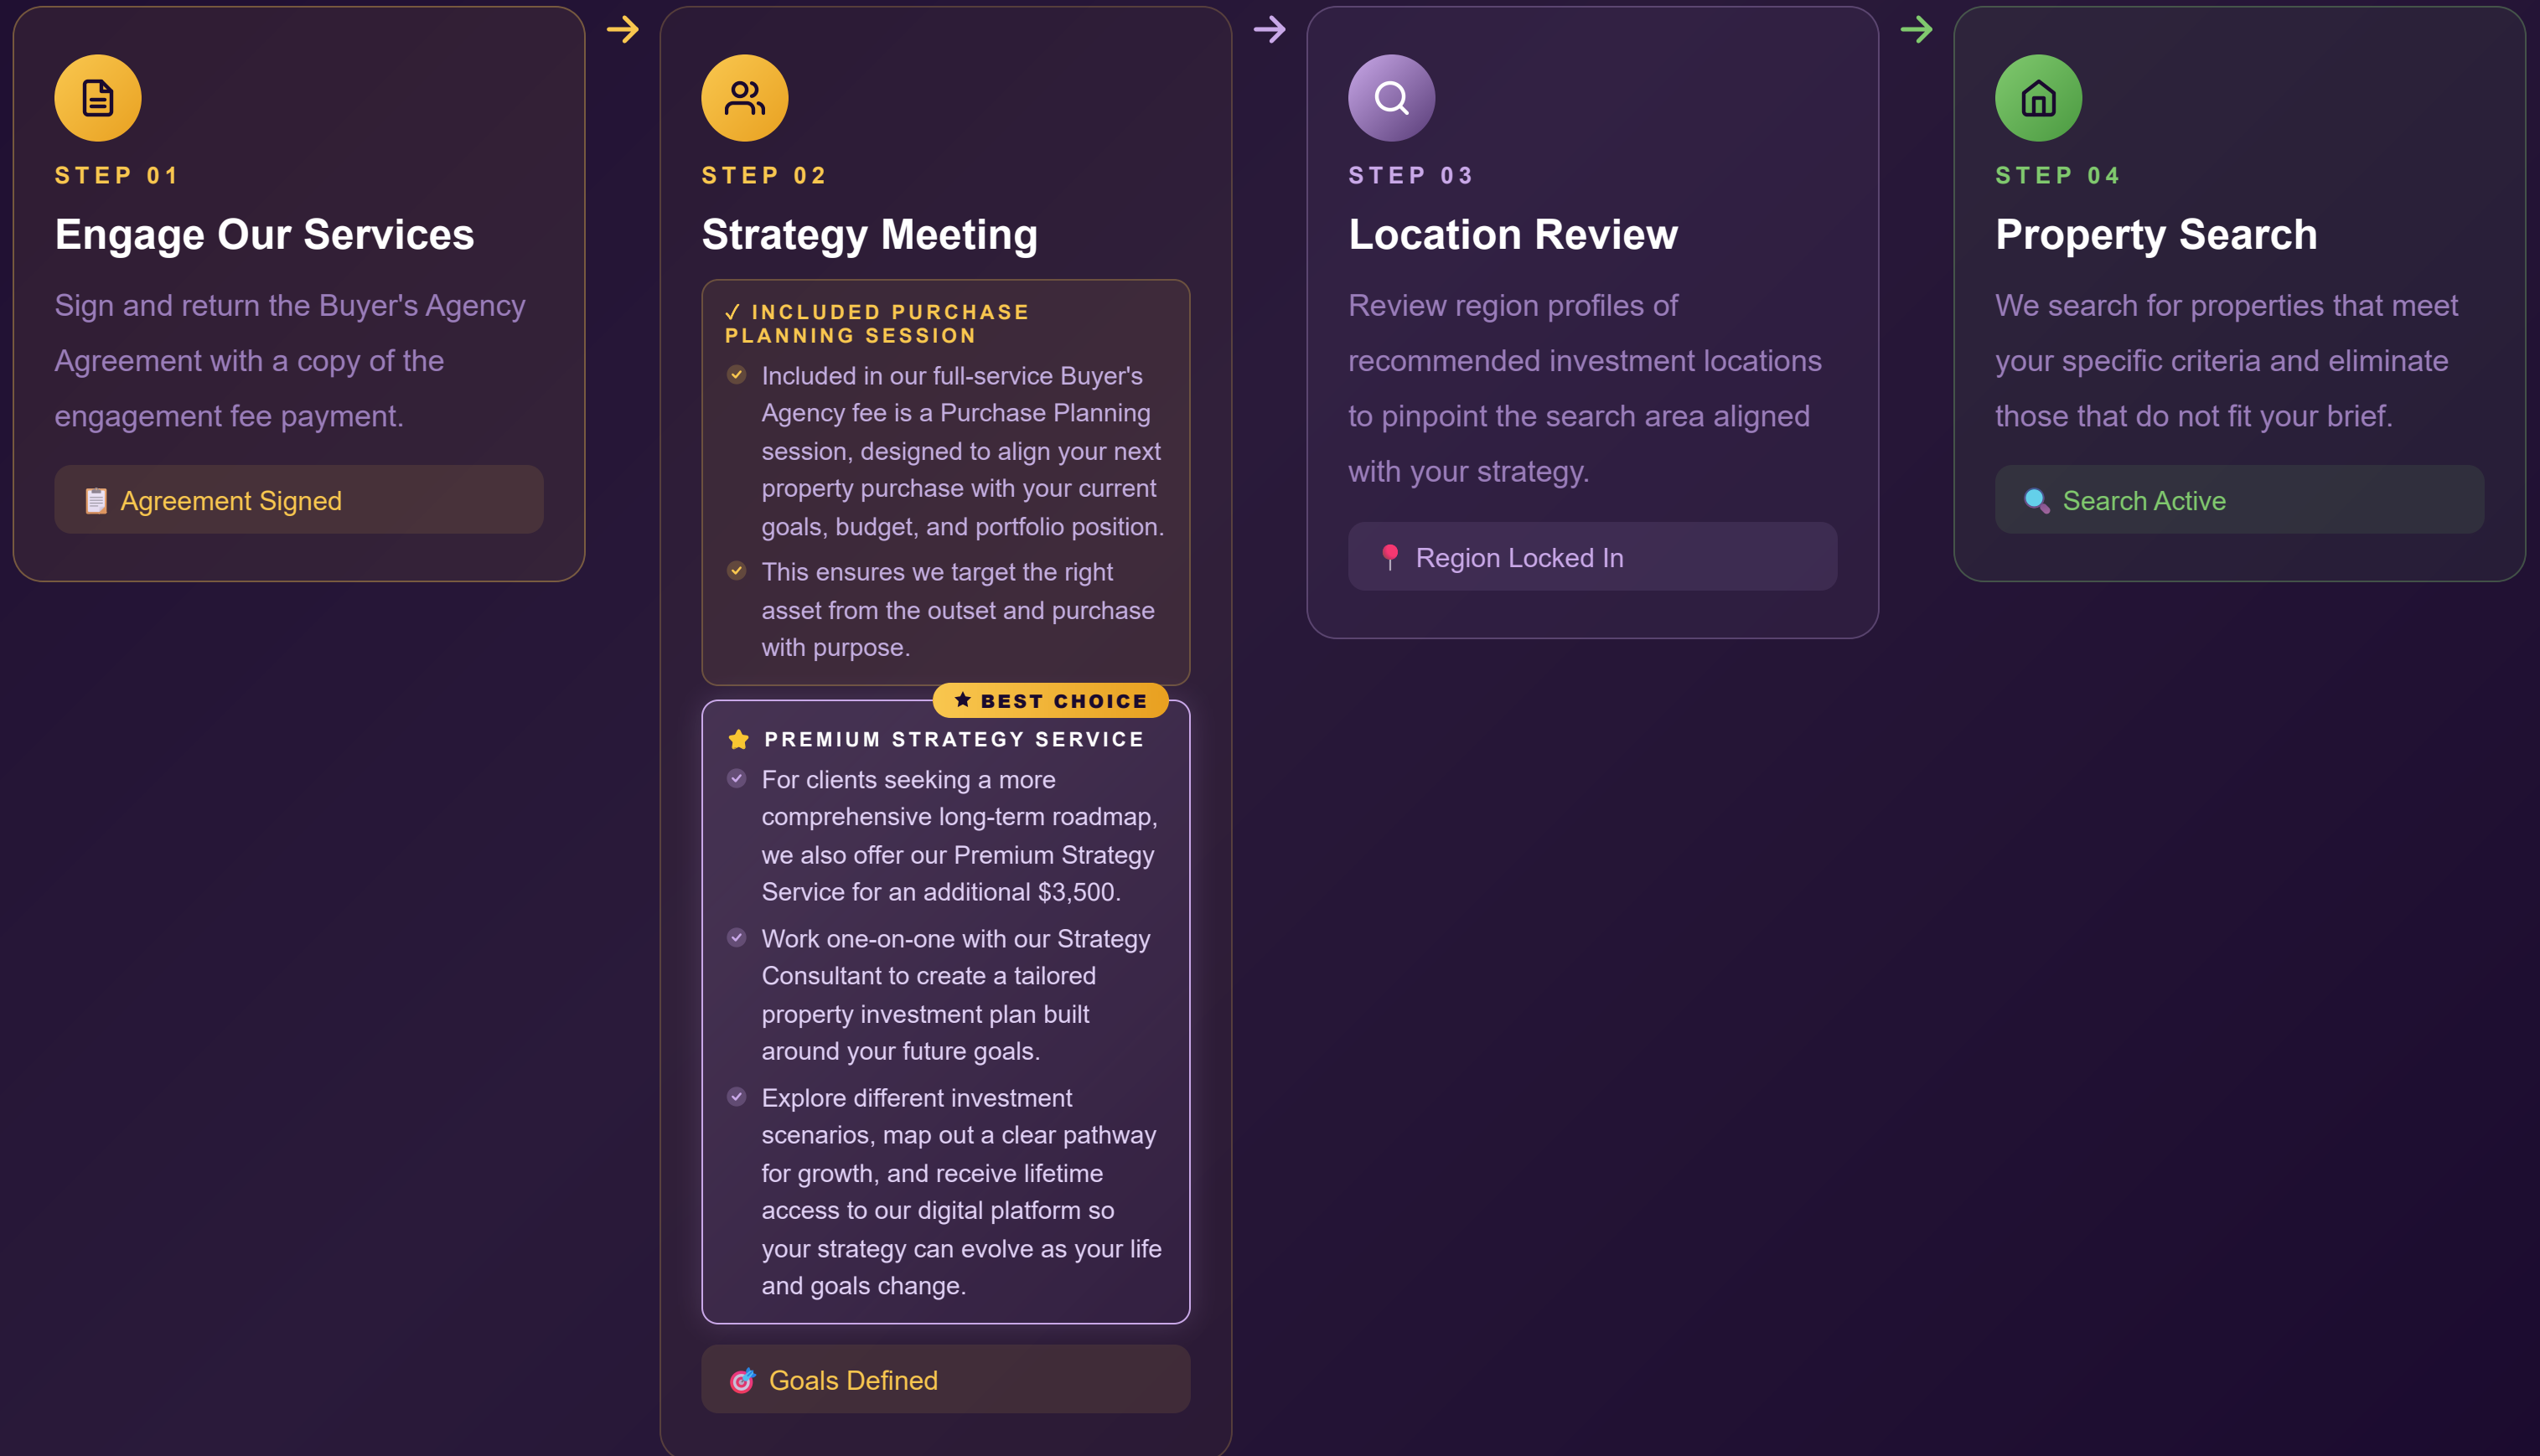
STEP 01

Engage Our Services

Sign and return the Buyer's Agency Agreement with a copy of the engagement fee payment.

📋 Agreement Signed

STEP 02

Strategy Meeting

✓ INCLUDED PURCHASE PLANNING SESSION

Included in our full-service Buyer's Agency fee is a Purchase Planning session, designed to align your next property purchase with your current goals, budget, and portfolio position.

This ensures we target the right asset from the outset and purchase with purpose.

★ BEST CHOICE

PREMIUM STRATEGY SERVICE

For clients seeking a more comprehensive long-term roadmap, we also offer our Premium Strategy Service for an additional $3,500.

Work one-on-one with our Strategy Consultant to create a tailored property investment plan built around your future goals.

Explore different investment scenarios, map out a clear pathway for growth, and receive lifetime access to our digital platform so your strategy can evolve as your life and goals change.

🎯 Goals Defined

STEP 03

Location Review

Review region profiles of recommended investment locations to pinpoint the search area aligned with your strategy.

📍 Region Locked In

STEP 04

Property Search

We search for properties that meet your specific criteria and eliminate those that do not fit your brief.

🔍 Search Active